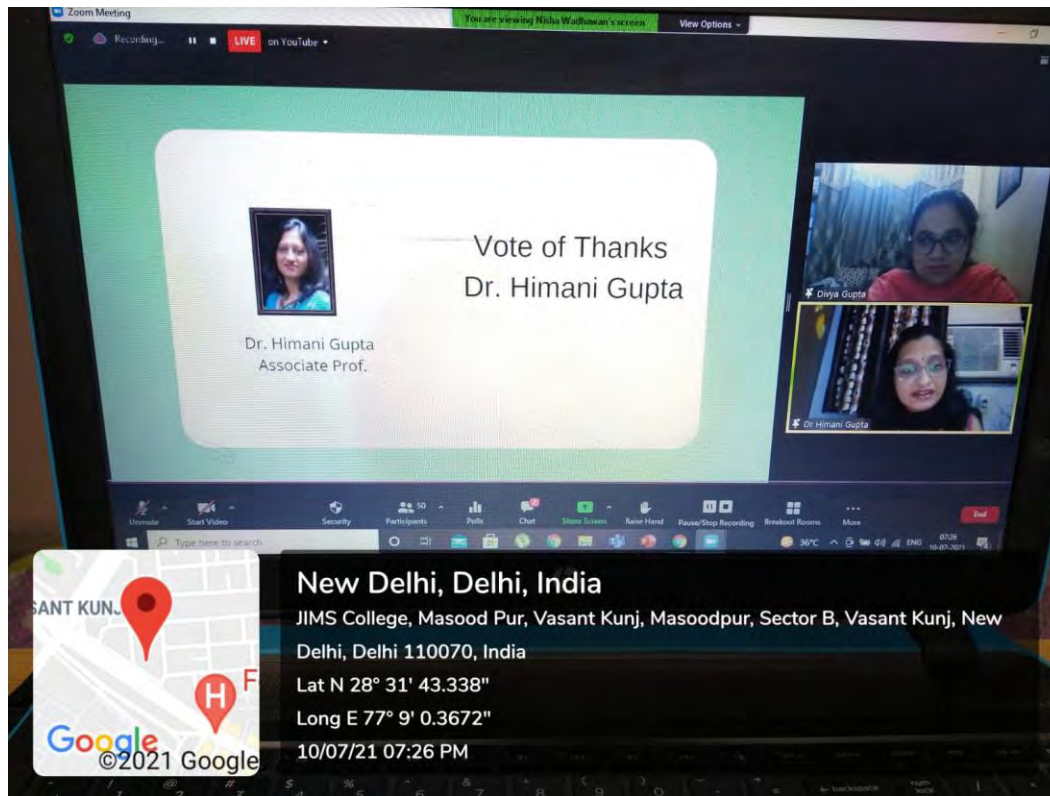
Zoom Meeting

Recording... LIVE on YouTube

You are viewing Nisha Wadhawan's screen View Options

Vote of Thanks
Dr. Himani Gupta

Dr. Himani Gupta
Associate Prof.

Divya Gupta

Dr Himani Gupta

Unmute Start Video Security Participants 50 Polls Chat Share Screen Raise Hand Pause/Stop Recording Breakout Rooms More End

Type here to search

36°C ENG 07:26 10-07-2021

SANT KUN

Google ©2021 Google

New Delhi, Delhi, India

JIMS College, Masood Pur, Vasant Kunj, Masoodpur, Sector B, Vasant Kunj, New Delhi, Delhi 110070, India

Lat N 28° 31' 43.338"

Long E 77° 9' 0.3672"

10/07/21 07:26 PM